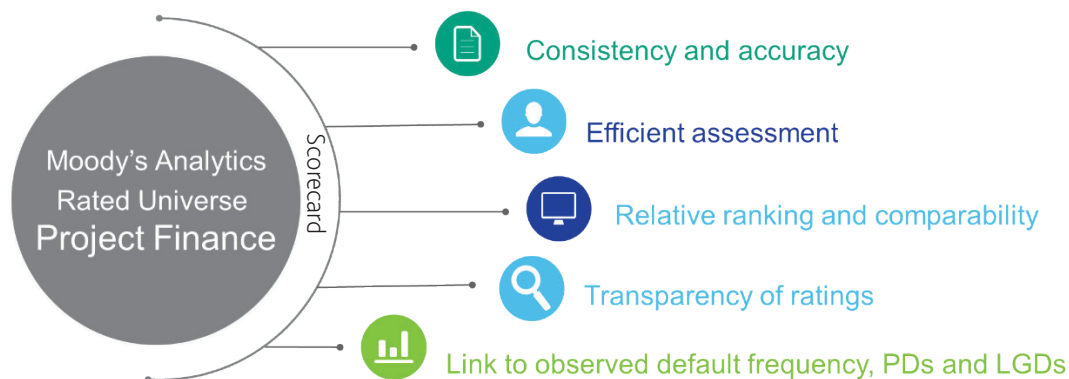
Moody's Analytics
Rated Universe
Project Finance

Scorecard

Consistency and accuracy

Efficient assessment

Relative ranking and comparability

Transparency of ratings

Link to observed default frequency, PDs and LGDs